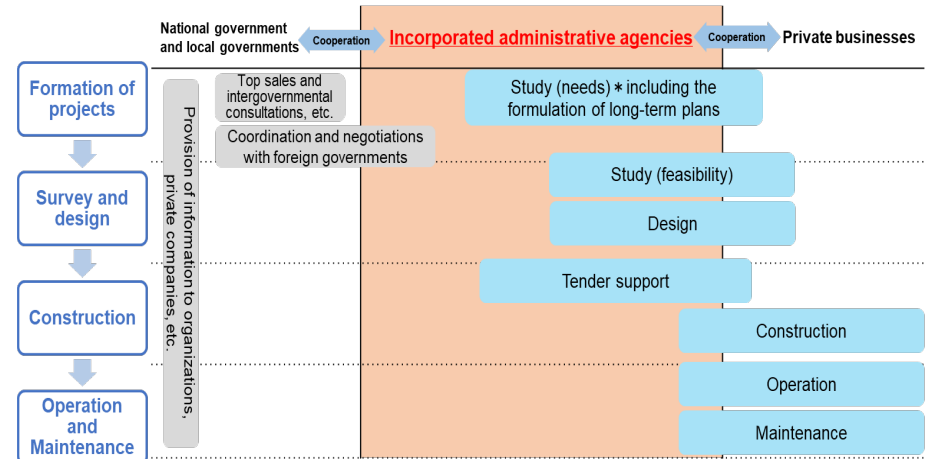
National government and local governments

Cooperation

Incorporated administrative agencies

Cooperation

Private businesses

Formation of projects

Survey and design

Construction

Operation and Maintenance

Provision of information to organizations, private companies, etc.

Top sales and intergovernmental consultations, etc.

Coordination and negotiations with foreign governments

Study (needs) ∗ including the formulation of long-term plans

Study (feasibility)

Design

Tender support

Construction

Operation

Maintenance